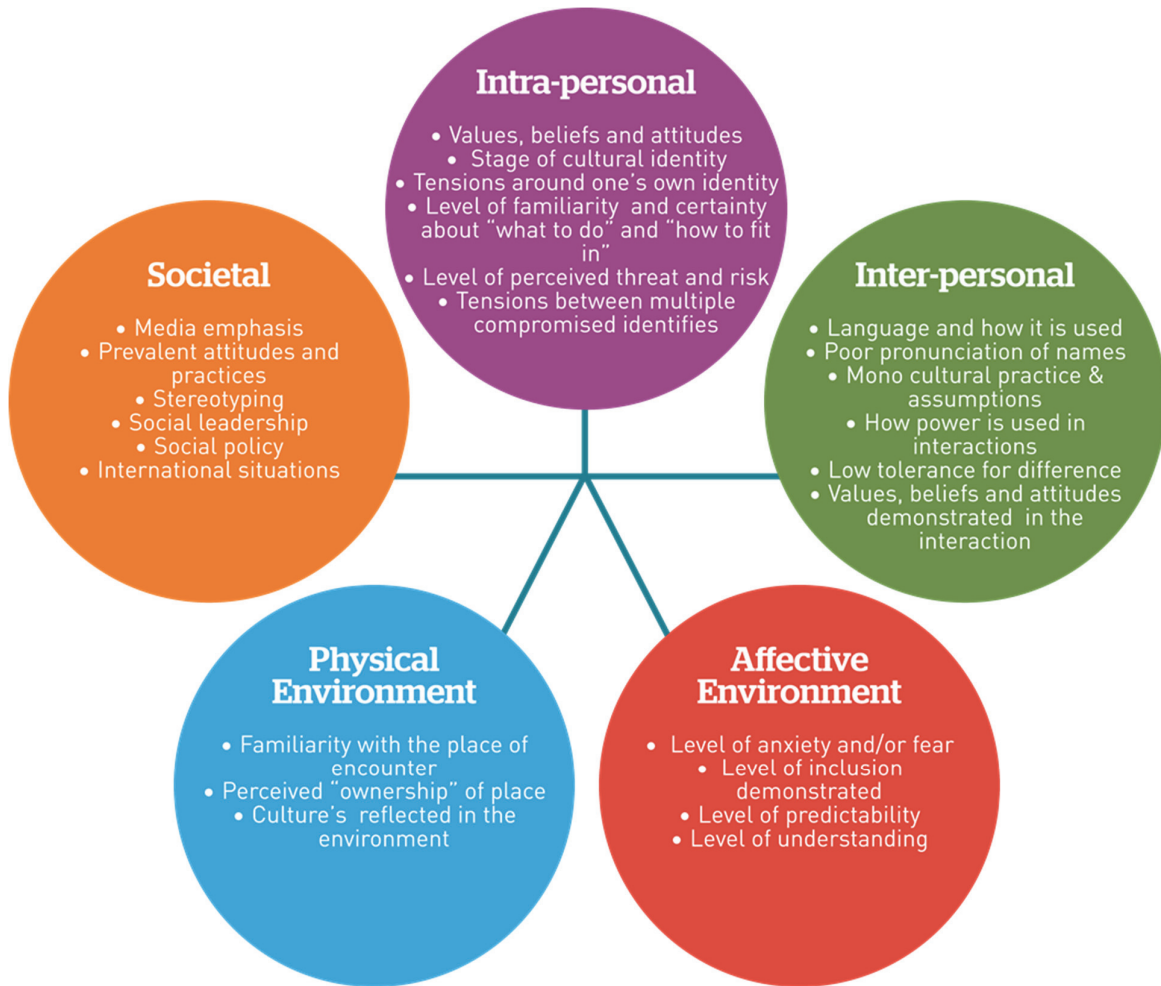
Intra-personal

• Values, beliefs and attitudes
• Stage of cultural identity
• Tensions around one's own identity
• Level of familiarity and certainty about "what to do" and "how to fit in"
• Level of perceived threat and risk
• Tensions between multiple compromised identifies

Societal

• Media emphasis
• Prevalent attitudes and practices
• Stereotyping
• Social leadership
• Social policy
• International situations

Inter-personal

• Language and how it is used
• Poor pronunciation of names
• Mono cultural practice & assumptions
• How power is used in interactions
• Low tolerance for difference
• Values, beliefs and attitudes demonstrated in the interaction

Physical Environment

• Familiarity with the place of encounter
• Perceived "ownership" of place
• Culture's reflected in the environment

Affective Environment

• Level of anxiety and/or fear
• Level of inclusion demonstrated
• Level of predictability
• Level of understanding